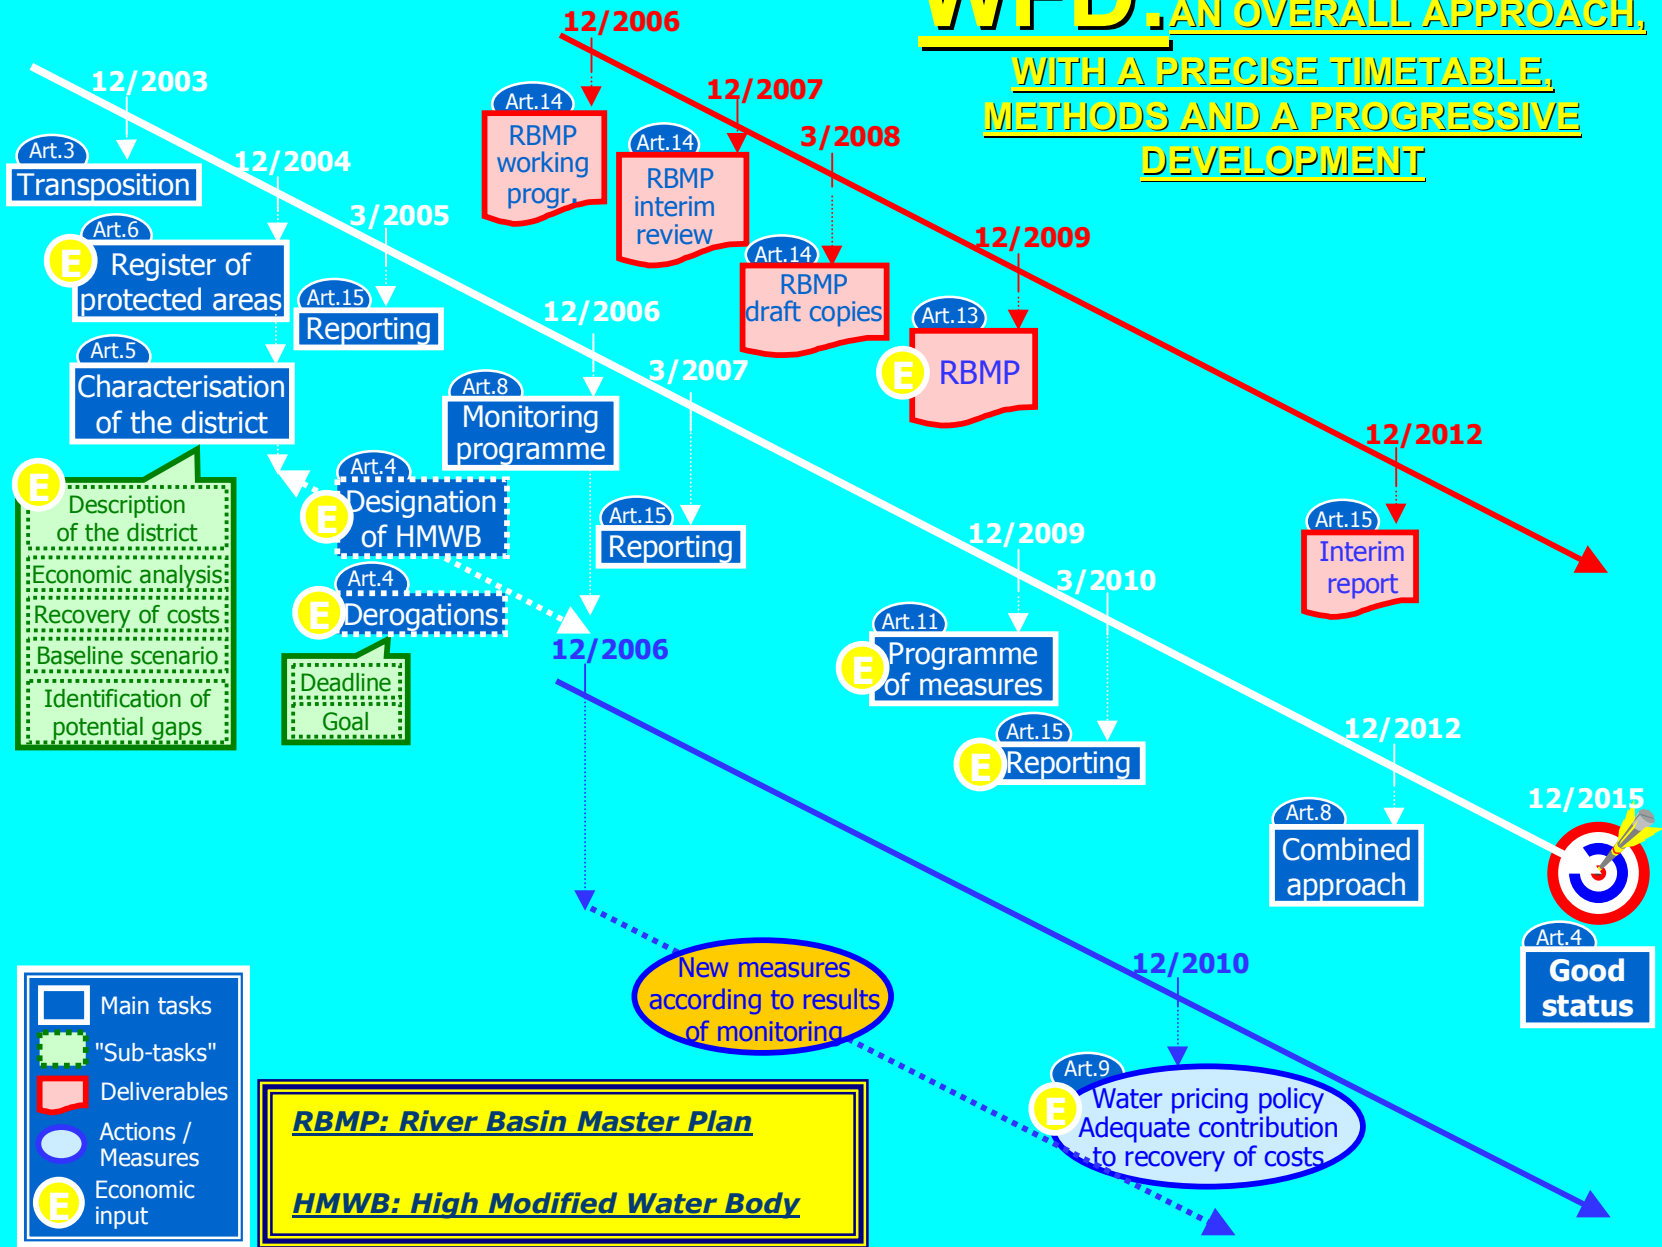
WFD: AN OVERALL APPROACH, WITH A PRECISE TIMETABLE, METHODS AND A PROGRESSIVE DEVELOPMENT

12/2003

Art.3
Transposition

12/2004

Art.6
E Register of protected areas

3/2005

Art.15
Reporting

Art.5
Characterisation of the district

E Description of the district
Economic analysis
Recovery of costs
Baseline scenario
Identification of potential gaps

Art.4
E Designation of HMWB

Art.4
E Derogations

Deadline
Goal

12/2006

Art.8
Monitoring programme

3/2007

Art.15
Reporting

12/2006

Art.14
RBMP working progr.

12/2007

Art.14
RBMP interim review

3/2008

Art.14
RBMP draft copies

12/2009

Art.13
E RBMP

12/2012

Art.15
Interim report

12/2009

3/2010

Art.11
E Programme of measures

Art.15
E Reporting

12/2012

Art.8
Combined approach

12/2015

Art.4
Good status

12/2006

New measures according to results of monitoring

12/2010

Art.9
E Water pricing policy Adequate contribution to recovery of costs

Main tasks
"Sub-tasks"
Deliverables
Actions / Measures
E Economic input

RBMP: River Basin Master Plan

HMWB: High Modified Water Body